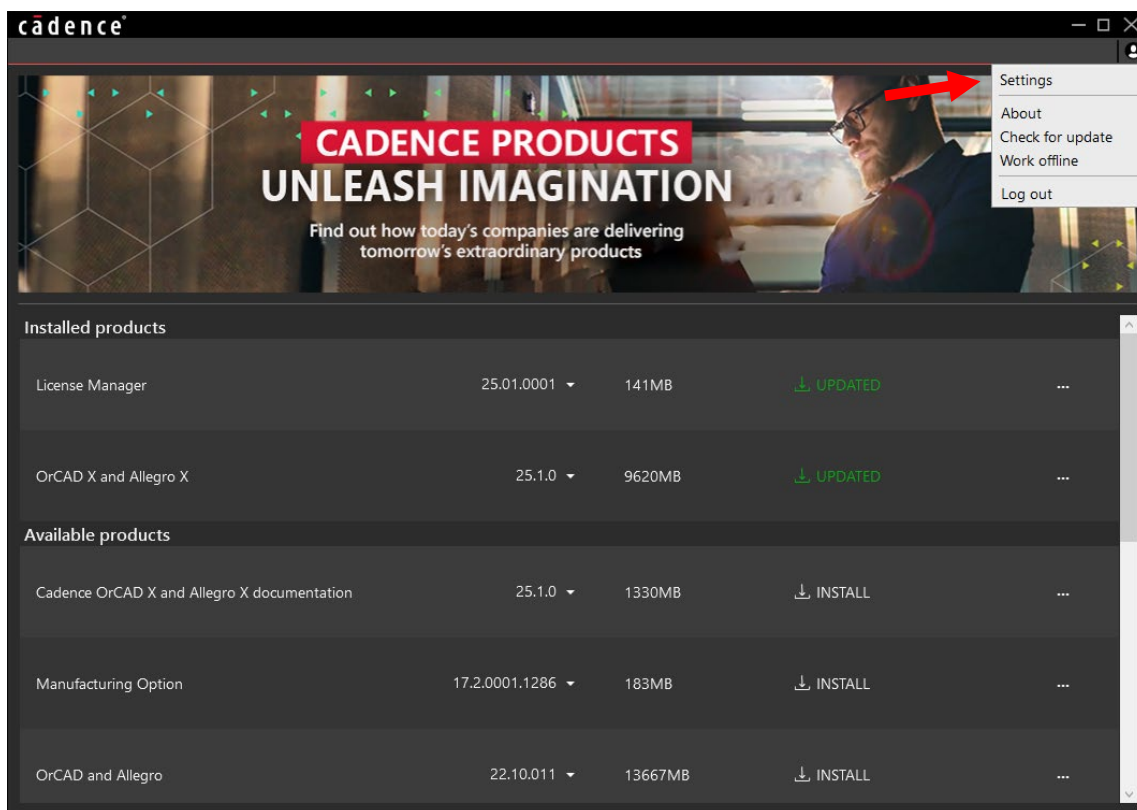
cādence®

Settings
About
Check for update
Work offline
Log out

CADENCE PRODUCTS
UNLEASH IMAGINATION
Find out how today's companies are delivering tomorrow's extraordinary products

Installed products

| License Manager | 25.01.0001 | 141MB | UPDATED | ... |
|---|---|---|---|---|
| OrCAD X and Allegro X | 25.1.0 | 9620MB | UPDATED | ... |

Available products

| Cadence OrCAD X and Allegro X documentation | 25.1.0 | 1330MB | INSTALL | ... |
|---|---|---|---|---|
| Manufacturing Option | 17.2.0001.1286 | 183MB | INSTALL | ... |
| OrCAD and Allegro | 22.10.011 | 13667MB | INSTALL | ... |